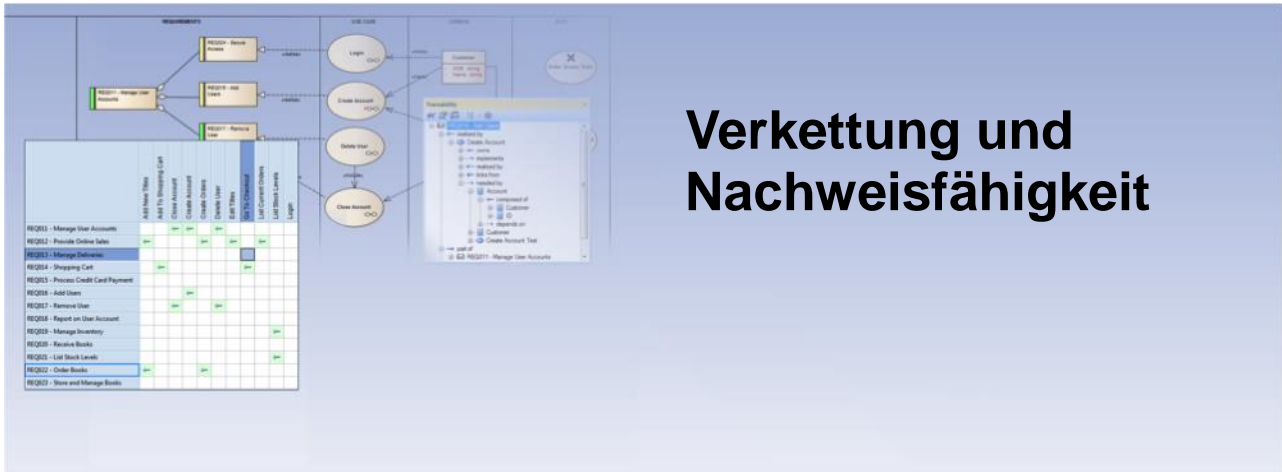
Verkettung und Nachweisfähigkeit

REQUIREMENTS

REQ024 - Secure Access

REQ017 - Manage User Accounts

REQ016 - Add Users

REQ017 - Remove User

Login

Create Account

Delete User

Close Account

Customer

Traceability

Add New Titles
Add To Shopping Cart
Close Account
Create Account
Create Orders
Delete User
Edit Titles
Go To Checkout
List Current Orders
List Stock Levels
Login

REQ011 - Manage User Accounts
REQ012 - Provide Online Sales
REQ013 - Manage Deliveries
REQ014 - Shopping Cart
REQ015 - Process Credit Card Payment
REQ016 - Add Users
REQ017 - Remove User
REQ018 - Report on User Account
REQ019 - Manage Inventory
REQ020 - Receive Books
REQ021 - List Stock Levels
REQ022 - Order Books
REQ023 - Store and Manage Books

realized by
Create Account
implements
realized by
links from
needed by
Account
composed of
Customer
depends on
Customer
Create Account Test
part of
REQ011 - Manage User Accounts